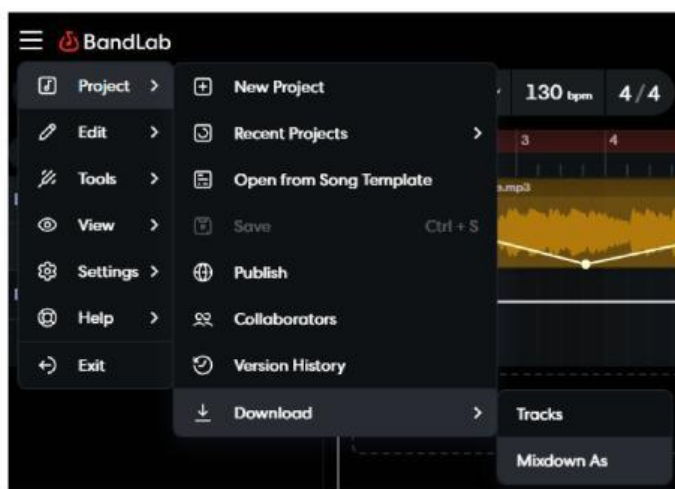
BandLab

Project >
Edit >
Tools >
View >
Settings >
Help >
Exit

New Project
Recent Projects >
Open from Song Template
Save Ctrl + S
Publish
Collaborators
Version History
Download >

Tracks
Mixdown As

130 bpm 4/4
3
4
s.mp3